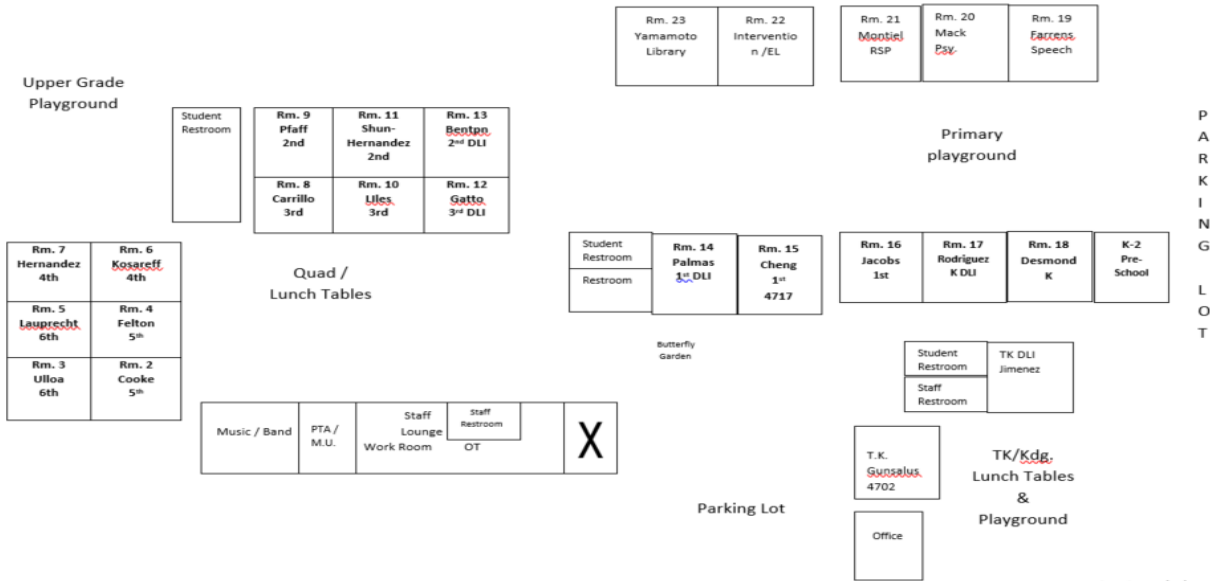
Rm. 23
Yamamoto
Library

Rm. 22
Intervention /EL

Rm. 21
Montiel
RSP

Rm. 20
Mack
Psy.

Rm. 19
Farrens
Speech

Upper Grade
Playground

Student
Restroom

Rm. 9
Pfaff
2nd

Rm. 11
Shun-Hernandez
2nd

Rm. 13
Benton
$2^{nd}$ DLI

Primary
playground

P
A
R
K
I
N
G

L
O
T

Rm. 8
Carrillo
3rd

Rm. 10
Llles
3rd

Rm. 12
Gatto
$3^{rd}$ DLI

Rm. 7
Hernandez
4th

Rm. 6
Kosareff
4th

Quad /
Lunch Tables

Student
Restroom

Restroom

Rm. 14
Palmas
$1^{st}$ DLI

Rm. 15
Cheng
$1^{st}$
4717

Rm. 16
Jacobs
1st

Rm. 17
Rodriguez
K DLI

Rm. 18
Desmond
K

K-2
Pre-School

Rm. 5
Lauprecht
6th

Rm. 4
Felton
$5^{th}$

Rm. 3
Ulloa
6th

Rm. 2
Cooke
$5^{th}$

Butterfly
Garden

Student
Restroom

Staff
Restroom

TK DLI
Jimenez

Music / Band

PTA /
M.U.

Staff
Lounge
Work Room

Staff
Restroom

OT

X

T.K.
Gunsalus
4702

TK/Kdg.
Lunch Tables
&
Playground

Parking Lot

Office